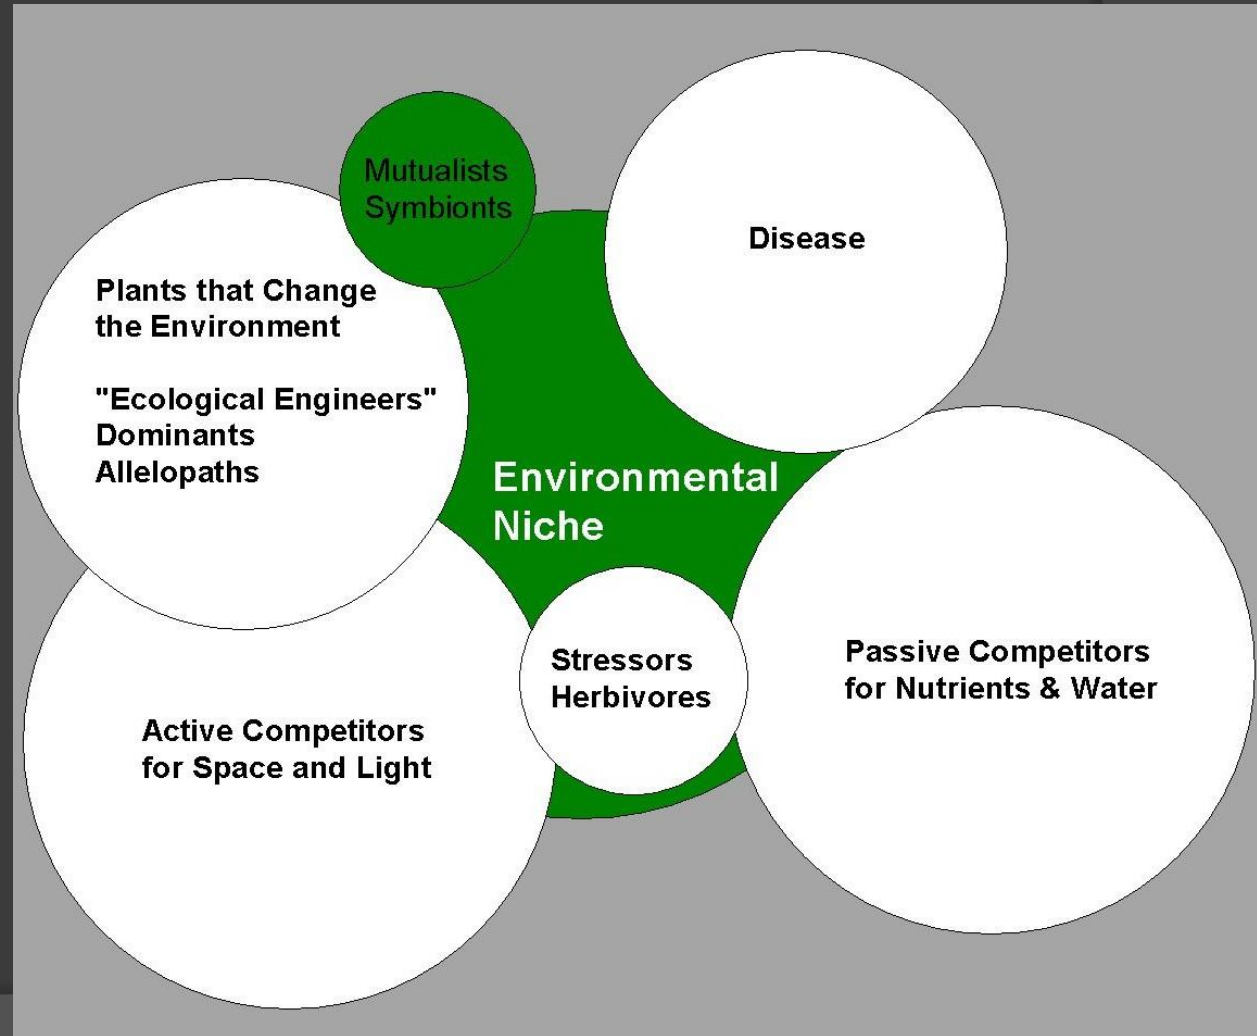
Mutualists
Symbionts

Disease

Plants that Change the Environment

"Ecological Engineers"
Dominants
Allelopaths

Environmental Niche

Stressors
Herbivores

Passive Competitors for Nutrients & Water

Active Competitors for Space and Light